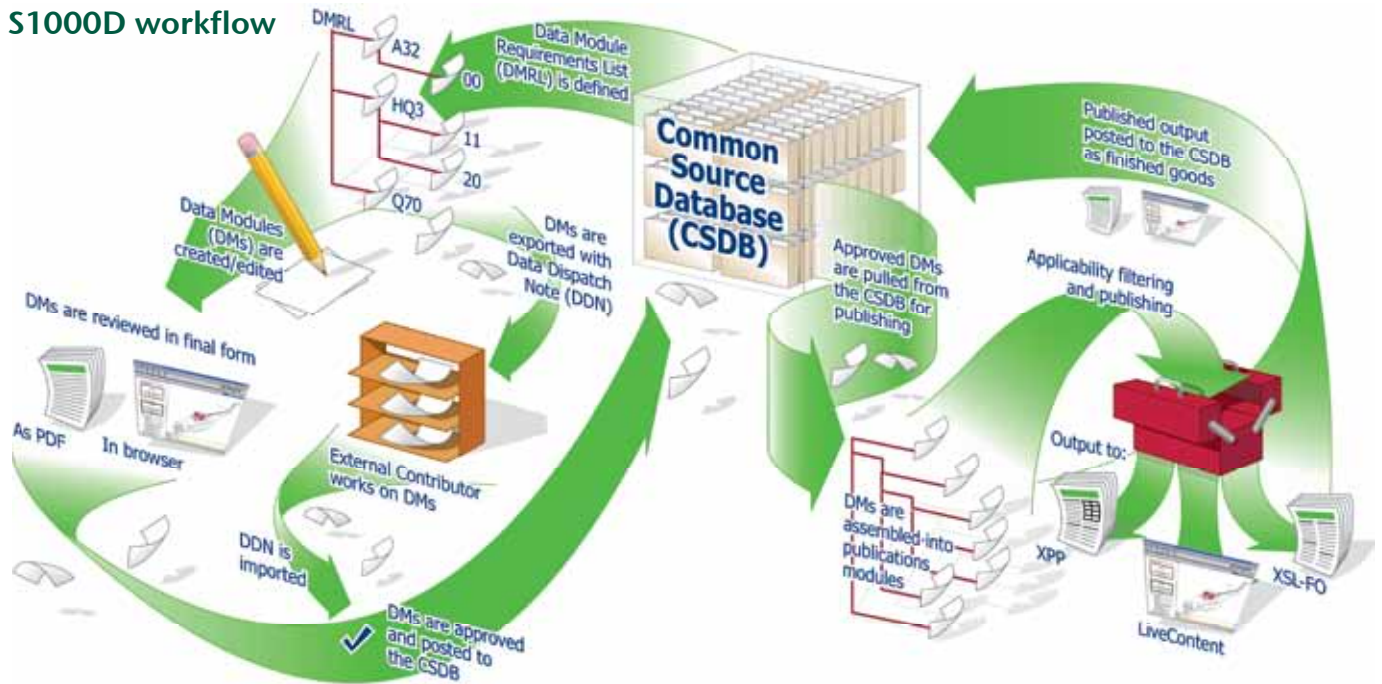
S1000D workflow

DMRL
A32
00
HQ3
11
20
Q70

Data Module Requirements List (DMRL) is defined

Common Source Database (CSDB)

Published output posted to the CSDB as finished goods

Data Modules (DMs) are created/edited

DMs are exported with Data Dispatch Note (DDN)

Approved DMs are pulled from the CSDB for publishing

Applicability filtering and publishing

DMs are reviewed in final form

As PDF
In browser

External Contributor works on DMs

DDN is imported

DMs are approved and posted to the CSDB

DMs are assembled into publications modules

Output to:
XPP
LiveContent
XSL-FO